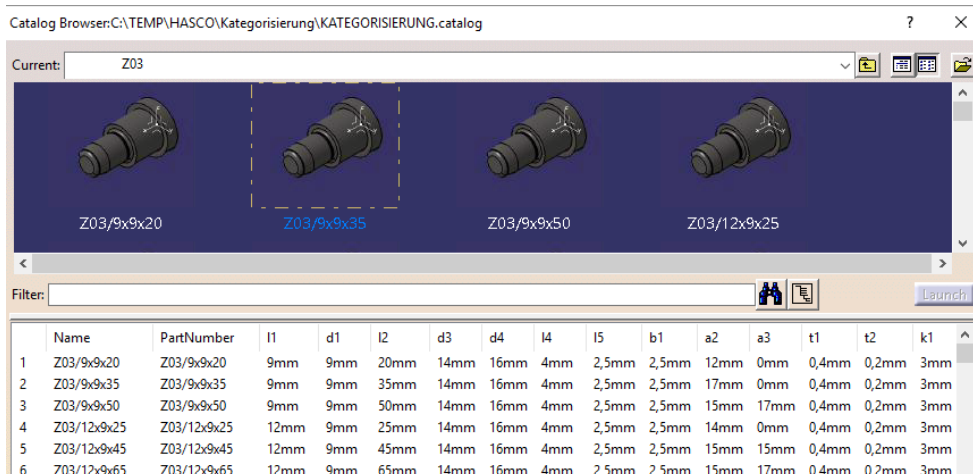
Catalog Browser:C:\TEMP\HASCO\Kategorisierung\KATEGORISIERUNG.catalog ? ×

Current: Z03

Z03/9x9x20 Z03/9x9x35 Z03/9x9x50 Z03/12x9x25

Filter:

Launch

| | Name | PartNumber | l1 | d1 | l2 | d3 | d4 | l4 | l5 | b1 | a2 | a3 | t1 | t2 | k1 |
|---|---|---|---|---|---|---|---|---|---|---|---|---|---|---|---|
| 1 | Z03/9x9x20 | Z03/9x9x20 | 9mm | 9mm | 20mm | 14mm | 16mm | 4mm | 2,5mm | 2,5mm | 12mm | 0mm | 0,4mm | 0,2mm | 3mm |
| 2 | Z03/9x9x35 | Z03/9x9x35 | 9mm | 9mm | 35mm | 14mm | 16mm | 4mm | 2,5mm | 2,5mm | 17mm | 0mm | 0,4mm | 0,2mm | 3mm |
| 3 | Z03/9x9x50 | Z03/9x9x50 | 9mm | 9mm | 50mm | 14mm | 16mm | 4mm | 2,5mm | 2,5mm | 15mm | 17mm | 0,4mm | 0,2mm | 3mm |
| 4 | Z03/12x9x25 | Z03/12x9x25 | 12mm | 9mm | 25mm | 14mm | 16mm | 4mm | 2,5mm | 2,5mm | 14mm | 0mm | 0,4mm | 0,2mm | 3mm |
| 5 | Z03/12x9x45 | Z03/12x9x45 | 12mm | 9mm | 45mm | 14mm | 16mm | 4mm | 2,5mm | 2,5mm | 15mm | 15mm | 0,4mm | 0,2mm | 3mm |
| 6 | Z03/12x9x65 | Z03/12x9x65 | 12mm | 9mm | 65mm | 14mm | 16mm | 4mm | 2,5mm | 2,5mm | 15mm | 17mm | 0,4mm | 0,2mm | 3mm |